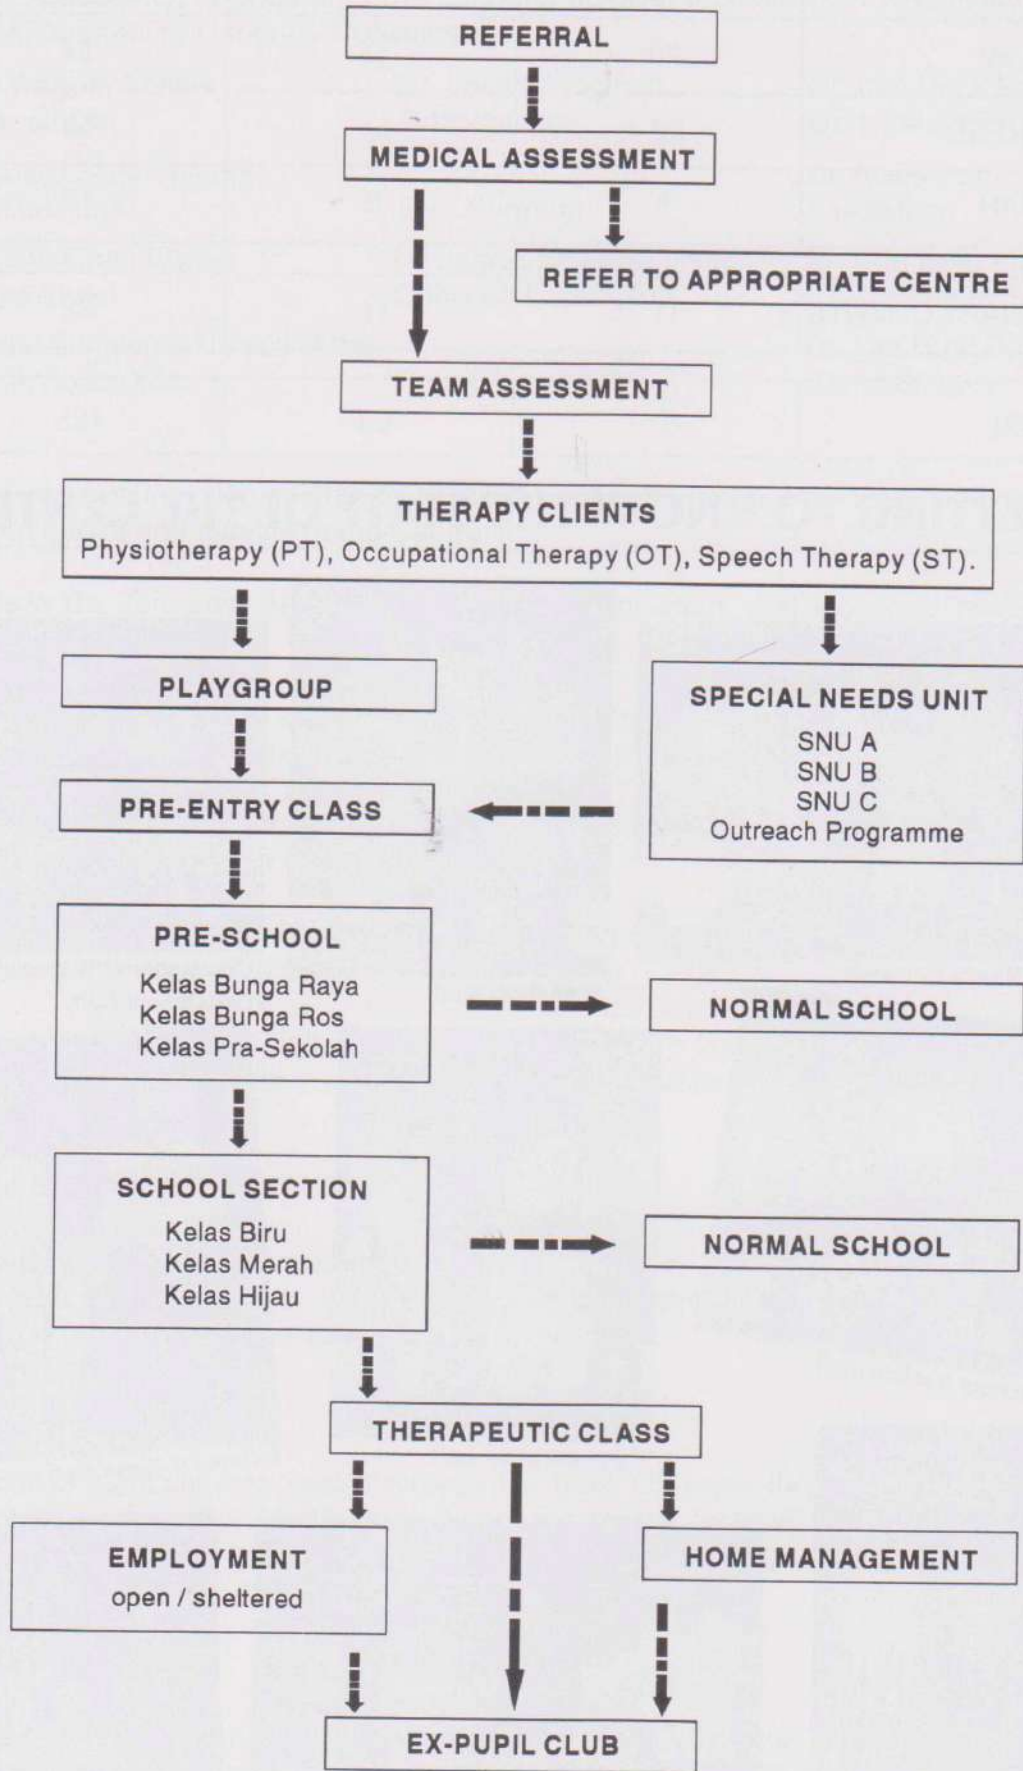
REFERRAL

MEDICAL ASSESSMENT

REFER TO APPROPRIATE CENTRE

TEAM ASSESSMENT

THERAPY CLIENTS
Physiotherapy (PT), Occupational Therapy (OT), Speech Therapy (ST).

PLAYGROUP

SPECIAL NEEDS UNIT
SNU A
SNU B
SNU C
Outreach Programme

PRE-ENTRY CLASS

PRE-SCHOOL
Kelas Bunga Raya
Kelas Bunga Ros
Kelas Pra-Sekolah

NORMAL SCHOOL

SCHOOL SECTION
Kelas Biru
Kelas Merah
Kelas Hijau

NORMAL SCHOOL

THERAPEUTIC CLASS

EMPLOYMENT
open / sheltered

HOME MANAGEMENT

EX-PUPIL CLUB